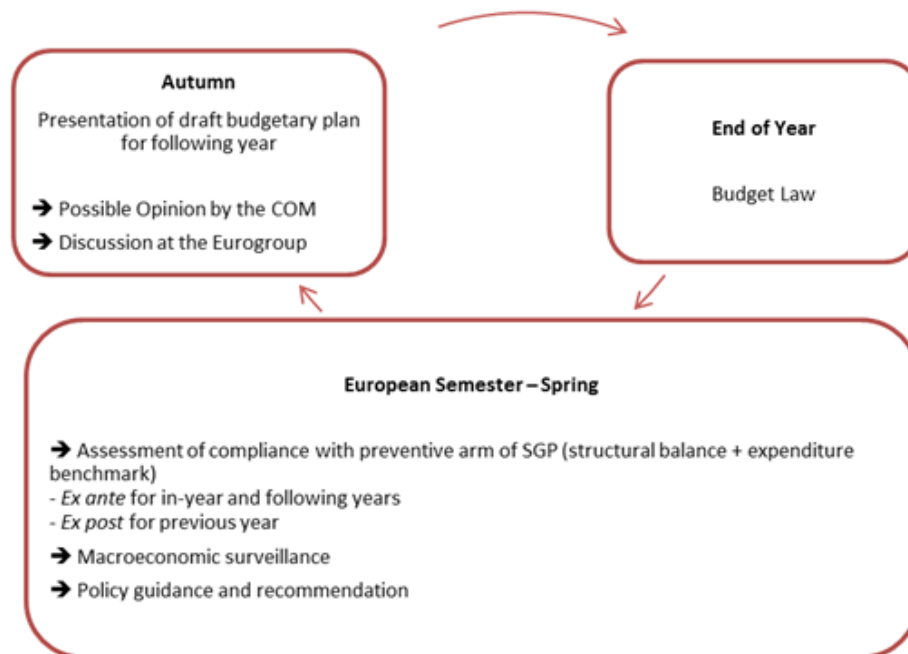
Autumn

Presentation of draft budgetary plan for following year

➔ Possible Opinion by the COM
➔ Discussion at the Eurogroup

End of Year

Budget Law

European Semester – Spring

➔ Assessment of compliance with preventive arm of SGP (structural balance + expenditure benchmark)
- Ex ante for in-year and following years
- Ex post for previous year

➔ Macroeconomic surveillance

➔ Policy guidance and recommendation